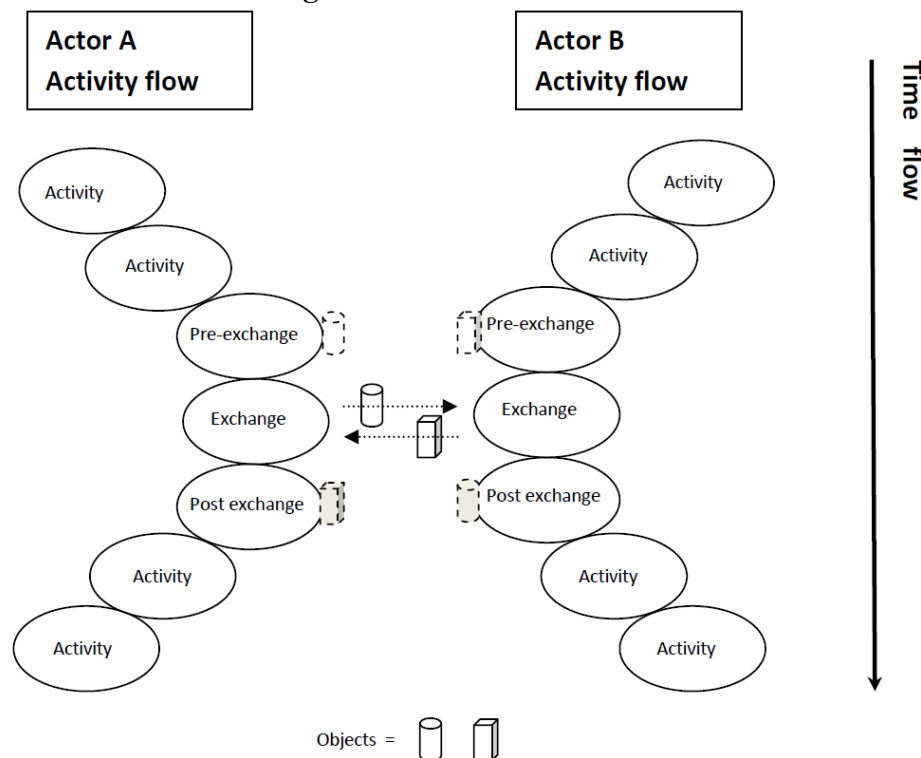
Actor A
Activity flow

Actor B
Activity flow

Time flow

Activity

Activity

Pre-exchange

Exchange

Post exchange

Activity

Activity

Activity

Activity

Pre-exchange

Exchange

Post exchange

Activity

Activity

Objects =